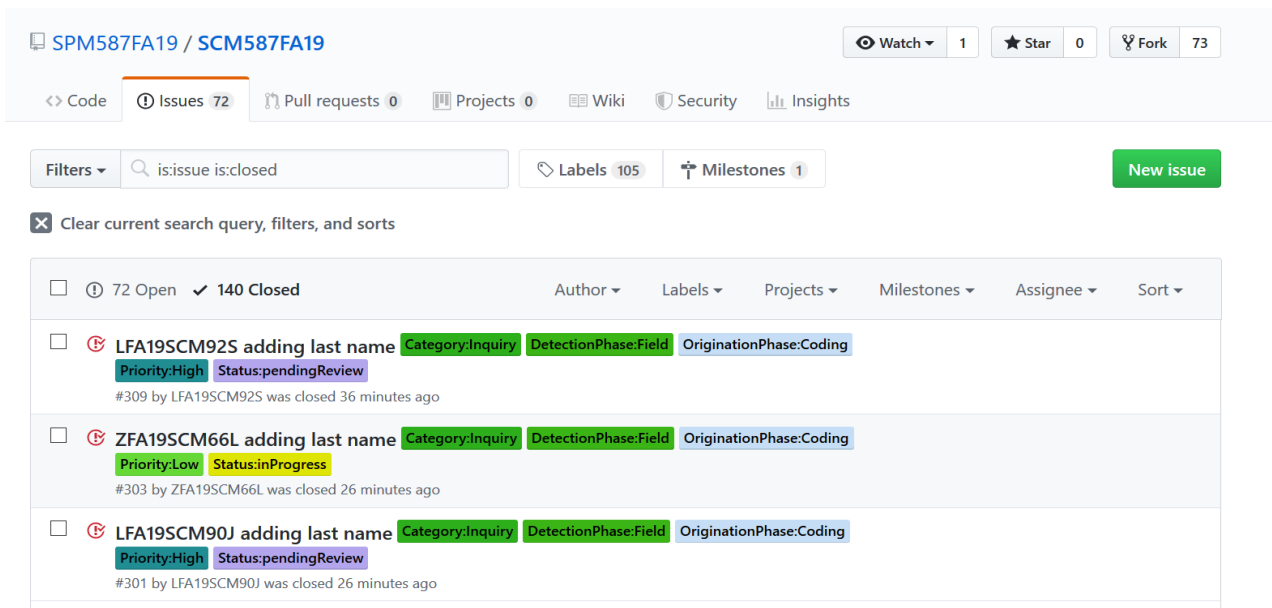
SPM587FA19 / SCM587FA19

Watch 1 Star 0 Fork 73

Code Issues 72 Pull requests 0 Projects 0 Wiki Security Insights

Filters is:issue is:closed

Labels 105 Milestones 1

New issue

Clear current search query, filters, and sorts

72 Open ✓ 140 Closed

Author Labels Projects Milestones Assignee Sort

LFA19SCM92S adding last name Category:Inquiry DetectionPhase:Field OriginationPhase:Coding Priority:High Status:pendingReview
#309 by LFA19SCM92S was closed 36 minutes ago

ZFA19SCM66L adding last name Category:Inquiry DetectionPhase:Field OriginationPhase:Coding Priority:Low Status:inProgress
#303 by ZFA19SCM66L was closed 26 minutes ago

LFA19SCM90J adding last name Category:Inquiry DetectionPhase:Field OriginationPhase:Coding Priority:High Status:pendingReview
#301 by LFA19SCM90J was closed 26 minutes ago